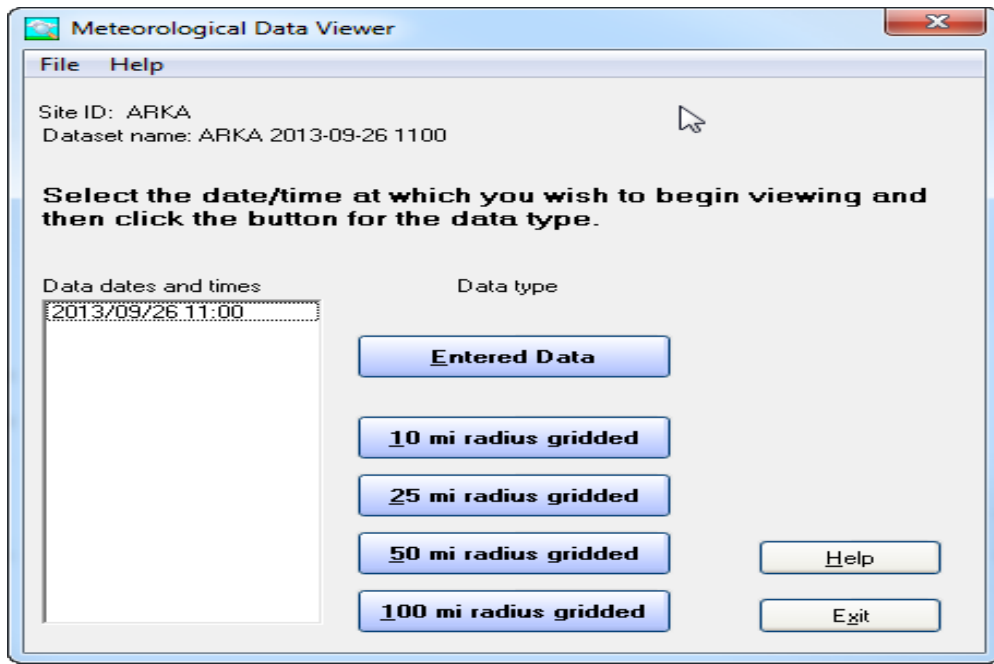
Meteorological Data Viewer

File Help

Site ID: ARKA
Dataset name: ARKA 2013-09-26 1100

Select the date/time at which you wish to begin viewing and then click the button for the data type.

Data dates and times

2013/09/26 11:00

Data type

Entered Data

10 mi radius gridded

25 mi radius gridded

50 mi radius gridded

100 mi radius gridded

Help

Exit